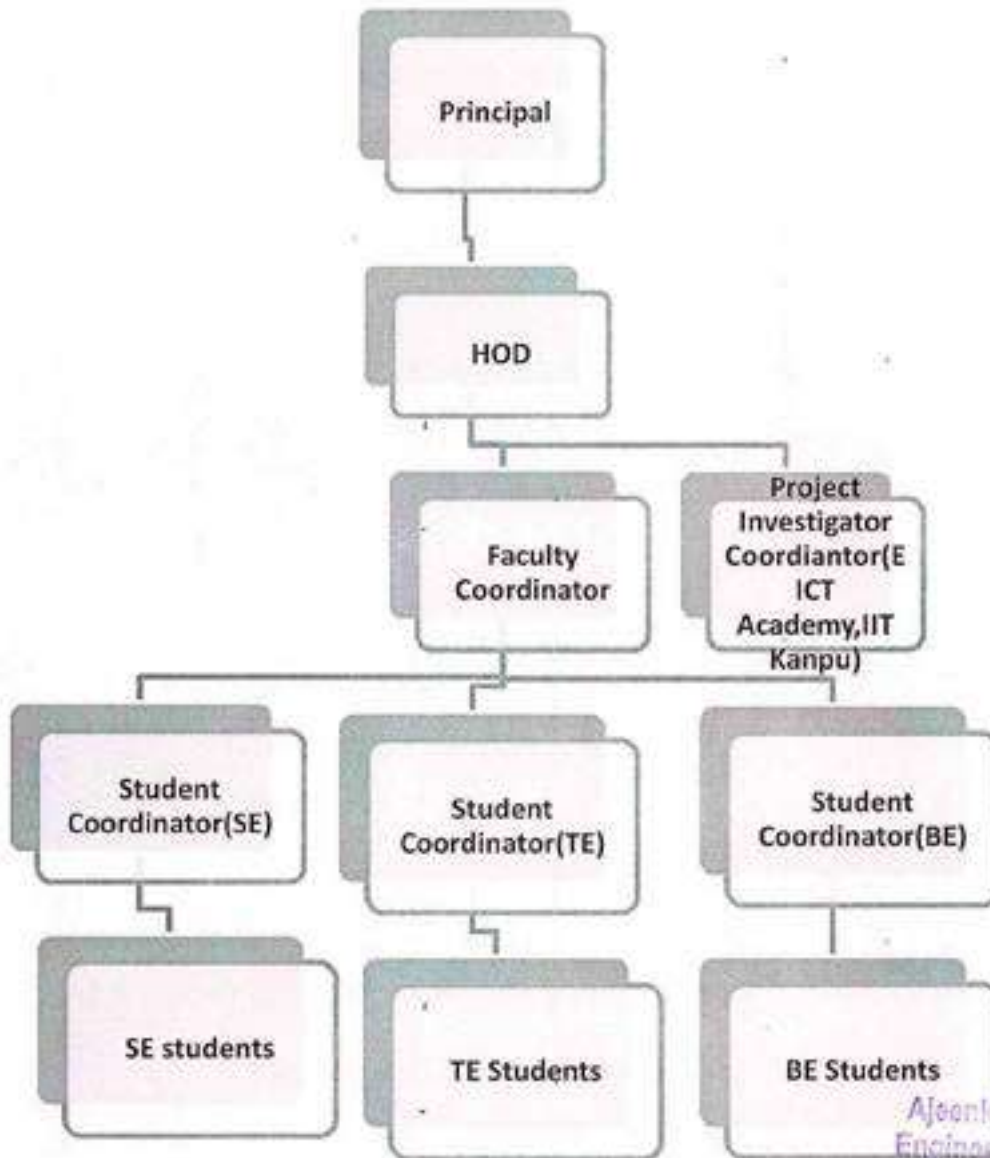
Principal

HOD

Faculty Coordinator

Project Investigator Coordiantor(E ICT Academy,IIT Kanpu)

Student Coordinator(SE)

Student Coordinator(TE)

Student Coordinator(BE)

SE students

TE Students

BE Students

Ajeen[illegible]
Engine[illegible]